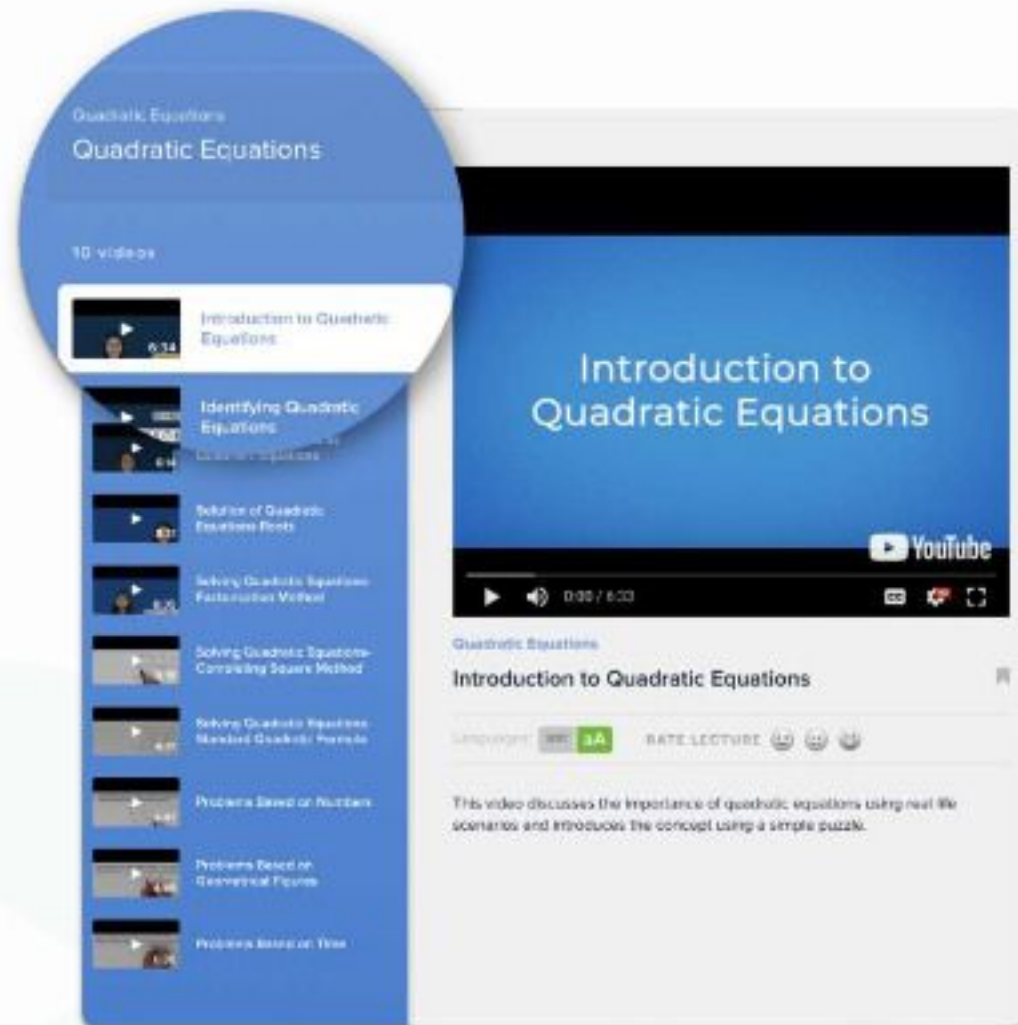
Quadratic Equations

Quadratic Equations

10 videos

6:34

Introduction to Quadratic Equations

Identifying Quadratic Equations

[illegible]

Solution of Quadratic Equations Roots

Solving Quadratic Equations- Factorisation Method

Solving Quadratic Equations- Completing Square Method

Solving Quadratic Equations- Standard Quadratic Formula

Problems Based on Numbers

Problems Based on Geometrical Figures

Problems Based on Time

Introduction to Quadratic Equations

YouTube

0:00 / 6:33

Quadratic Equations

Introduction to Quadratic Equations

Language: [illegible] aA

RATE LECTURE

This video discusses the importance of quadratic equations using real life scenarios and introduces the concept using a simple puzzle.